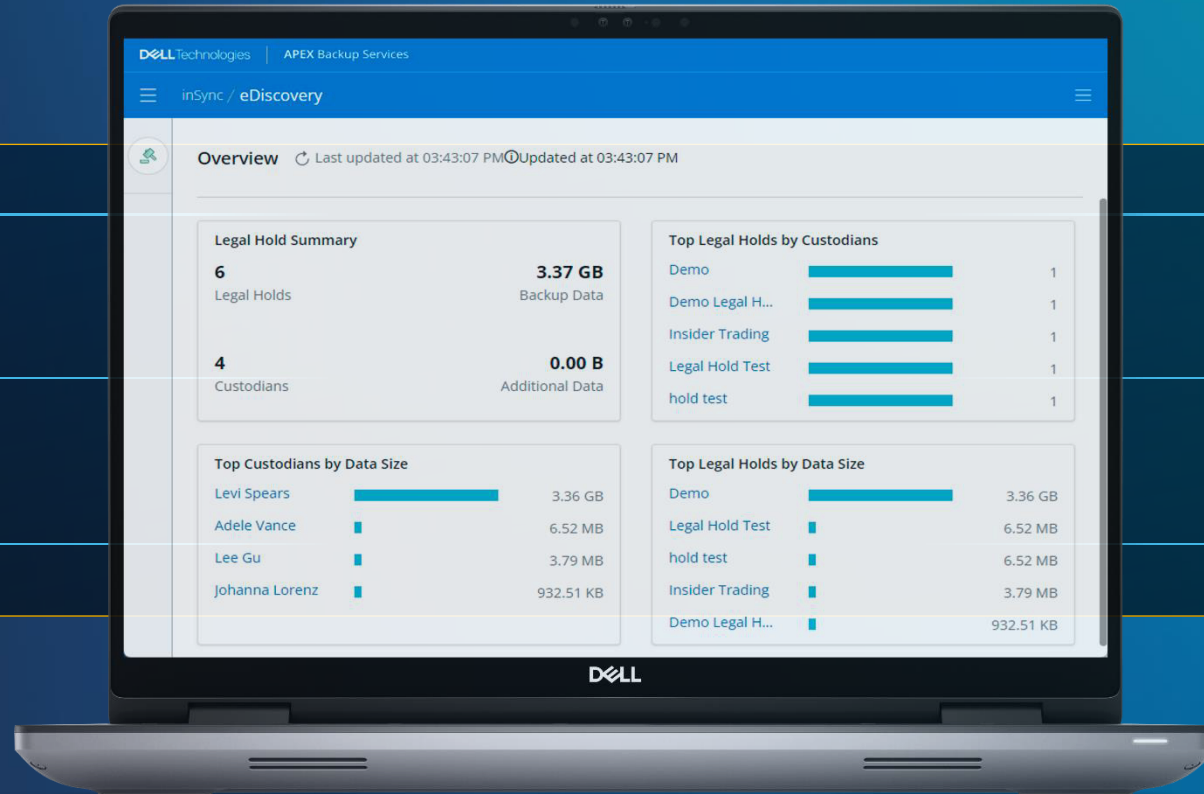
DELL Technologies | APEX Backup Services

inSync / eDiscovery

Overview Last updated at 03:43:07 PM Updated at 03:43:07 PM

Legal Hold Summary

6
Legal Holds

3.37 GB
Backup Data

4
Custodians

0.00 B
Additional Data

Top Legal Holds by Custodians

| | |
|---|---|
| Demo | 1 |
| Demo Legal H... | 1 |
| Insider Trading | 1 |
| Legal Hold Test | 1 |
| hold test | 1 |

Top Custodians by Data Size

| | |
|---|---|
| Levi Spears | 3.36 GB |
| Adele Vance | 6.52 MB |
| Lee Gu | 3.79 MB |
| Johanna Lorenz | 932.51 KB |

Top Legal Holds by Data Size

| | |
|---|---|
| Demo | 3.36 GB |
| Legal Hold Test | 6.52 MB |
| hold test | 6.52 MB |
| Insider Trading | 3.79 MB |
| Demo Legal H... | 932.51 KB |

DELL